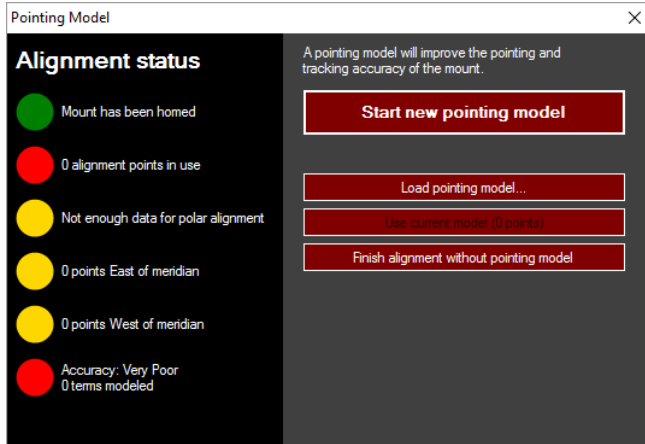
Pointing Model

Alignment status

Mount has been homed

0 alignment points in use

Not enough data for polar alignment

0 points East of meridian

0 points West of meridian

Accuracy: Very Poor
0 terms modeled

A pointing model will improve the pointing and tracking accuracy of the mount.

Start new pointing model

Load pointing model...

Use current model (0 points)

Finish alignment without pointing model